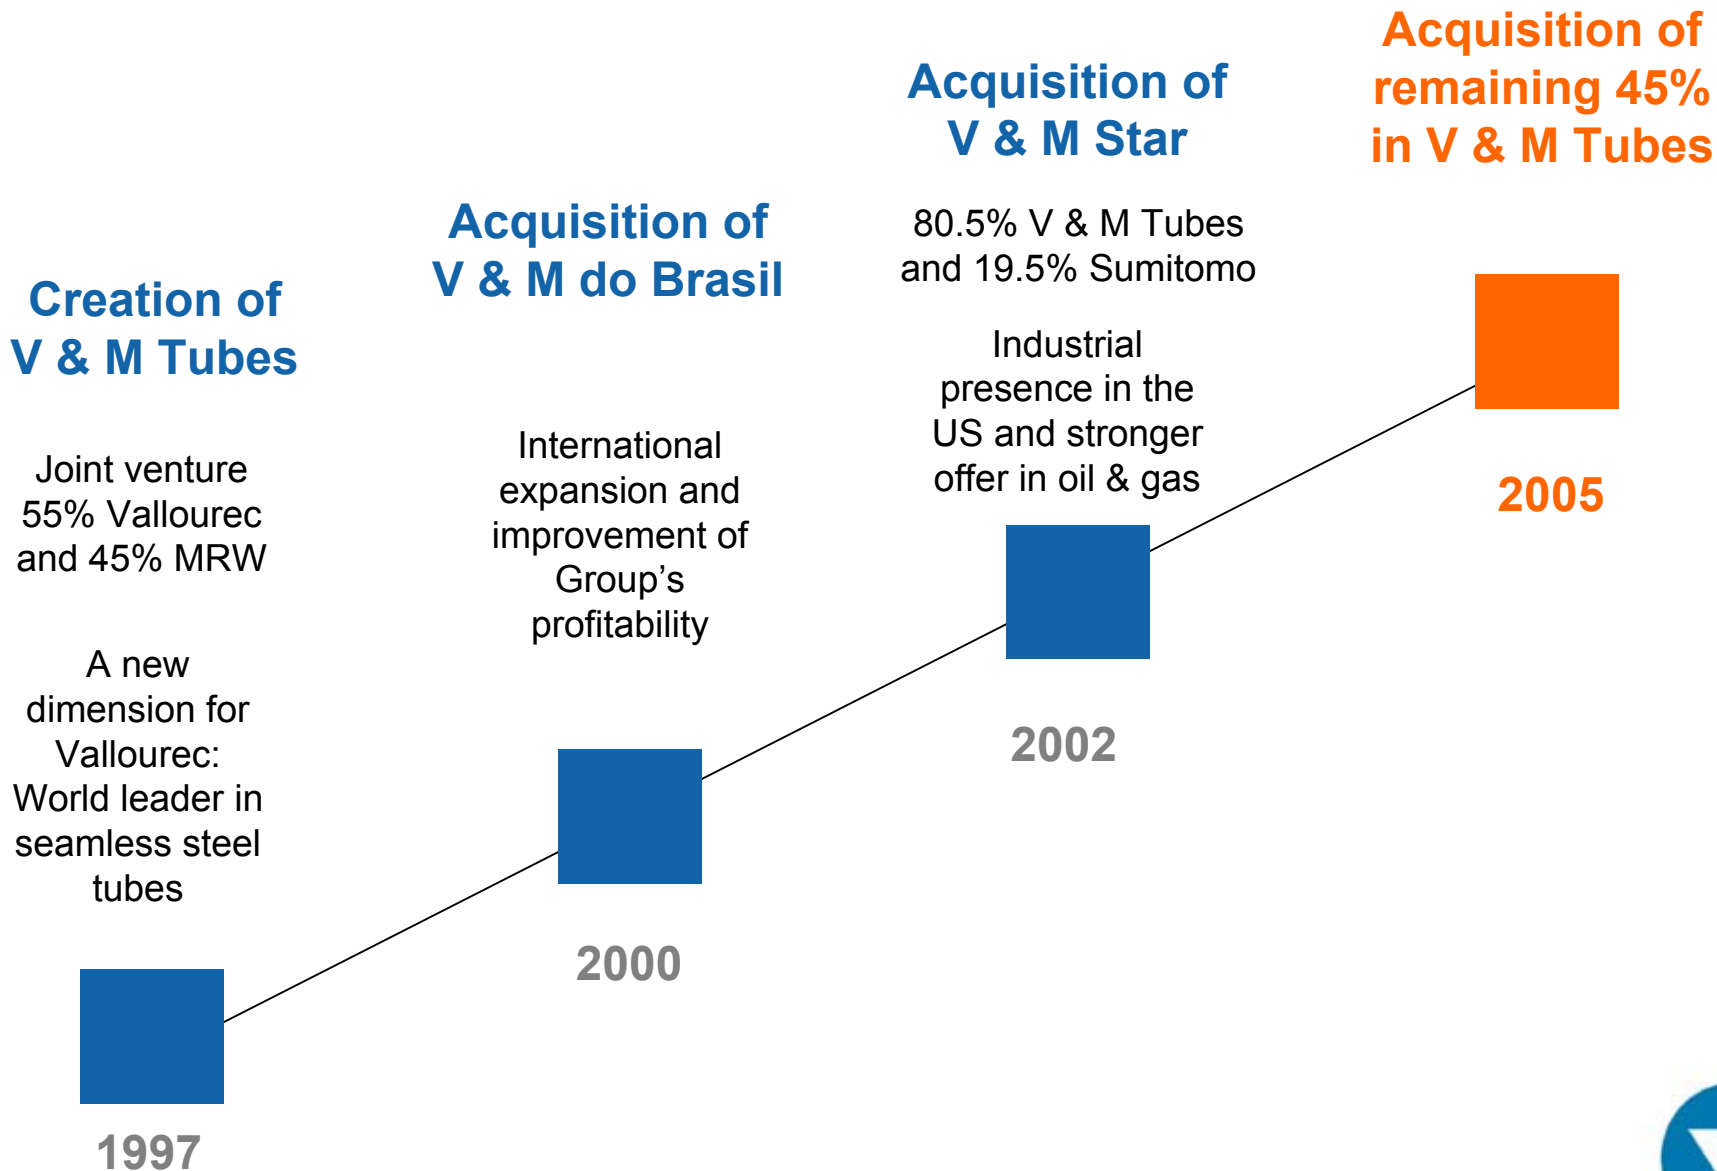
Creation of V & M Tubes

Joint venture 55% Vallourec and 45% MRW

A new dimension for Vallourec: World leader in seamless steel tubes

1997

Acquisition of V & M do Brasil

International expansion and improvement of Group’s profitability

2000

Acquisition of V & M Star

80.5% V & M Tubes and 19.5% Sumitomo

Industrial presence in the US and stronger offer in oil & gas

2002

Acquisition of remaining 45% in V & M Tubes

2005